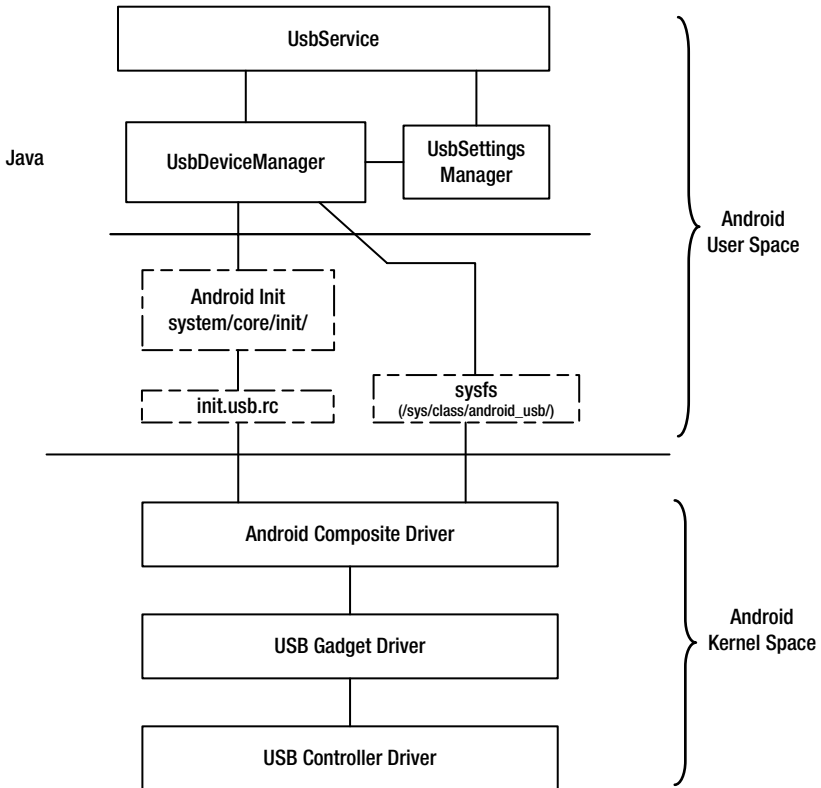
UsbService

Java

UsbDeviceManager

UsbSettings Manager

Android User Space

Android Init system/core/init/

init.usb.rc

sysfs (/sys/class/android_usb/)

Android Composite Driver

USB Gadget Driver

Android Kernel Space

USB Controller Driver